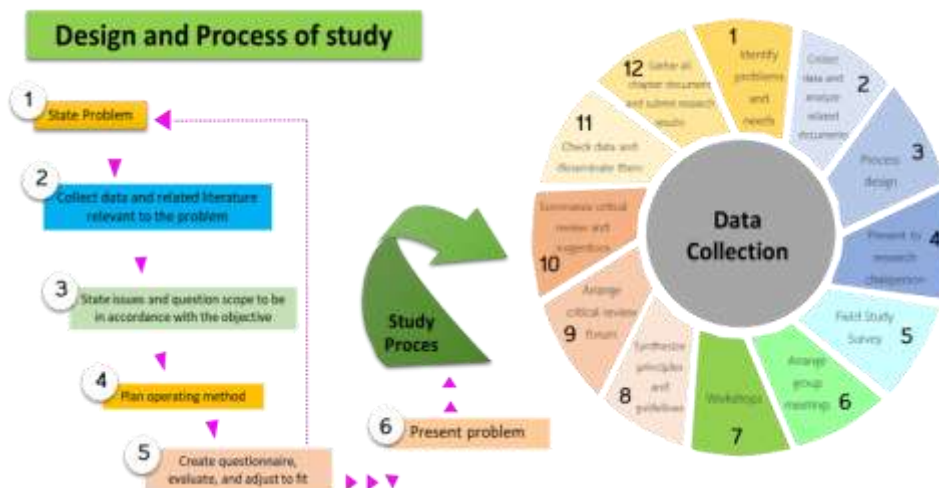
Design and Process of study

1 State Problem

2 Collect data and related literature relevant to the problem

3 State issues and question scope to be in accordance with the objective

4 Plan operating method

5 Create questionnaire, evaluate, and adjust to fit

6 Present problem

Study Proces

Data Collection

1 Identify problems and needs

2 Collect data and analyze related documents

3 Process design

4 Present to research chairperson

5 Field Study Survey

6 Arrange group meetings

7 Workshops

8 Synthesize principles and guidelines

9 Arrange critical review forum

10 Summarize critical review and suggestions

11 Check data and disseminate them

12 Gather all chapter documents and submit research results